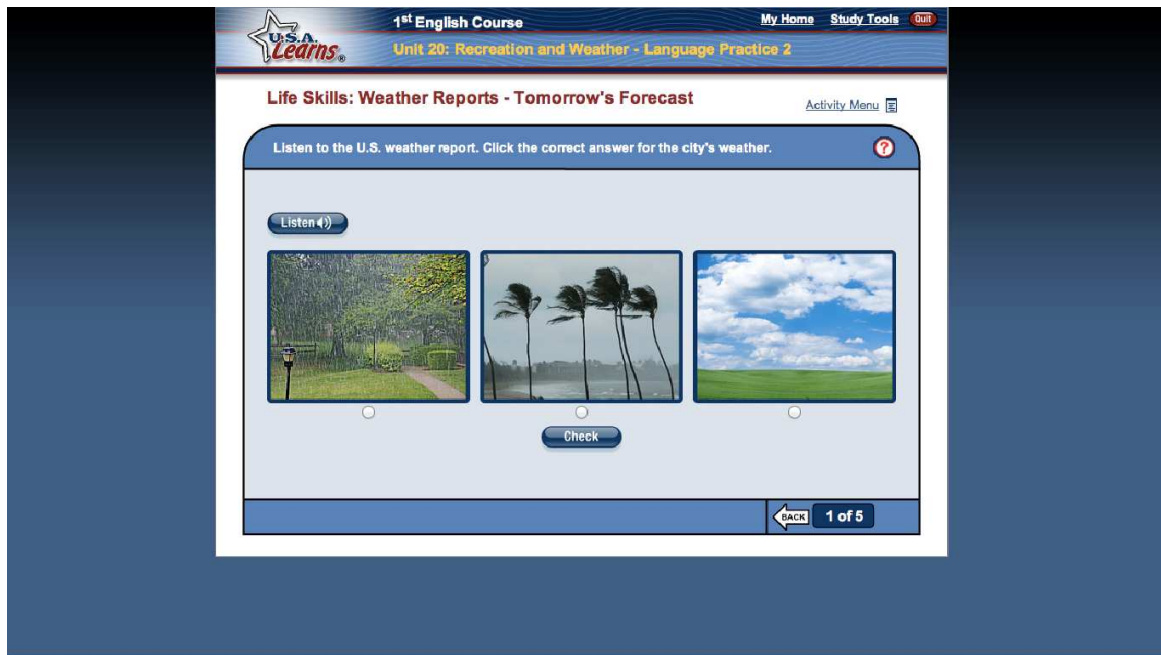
U.S.A. Learns®

1$^{st}$ English Course

My Home Study Tools Quit

Unit 20: Recreation and Weather - Language Practice 2

Life Skills: Weather Reports - Tomorrow's Forecast

Activity Menu

Listen to the U.S. weather report. Click the correct answer for the city's weather.

?

Listen

Check

BACK 1 of 5